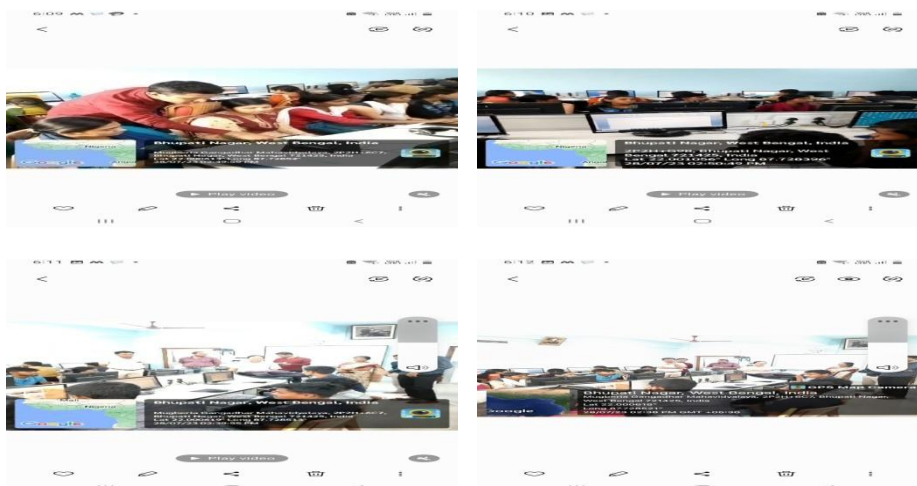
6:09

Bhupati Nagar, West Bengal, India
Mugberia Gangadhar Mahavidyalaya, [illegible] Bhupati Nagar, West Bengal 721425, India
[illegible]
28/07/23 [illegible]

Play video

6:10

Bhupati Nagar, West Bengal, India
JP2H+QPR, Bhupati Nagar, West Bengal 721425, India
Lat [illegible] Long 87.72839°
28/07/23 02:00:40 PM

Play video

6:11

Bhupati Nagar, West Bengal, India
Mugberia Gangadhar Mahavidyalaya, JP2H+RC7, Bhupati Nagar, West Bengal 721425, India
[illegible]
28/07/23 02:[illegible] PM

Play video

6:12

GPS Map Camera
Bhupati Nagar, West Bengal, India
Mugberia Gangadhar Mahavidyalaya, JP2H+RC7, Bhupati Nagar, West Bengal 721425, India
Lat 22.00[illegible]
Long 87.728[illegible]
28/07/23 02:38 PM GMT +05:30
Google